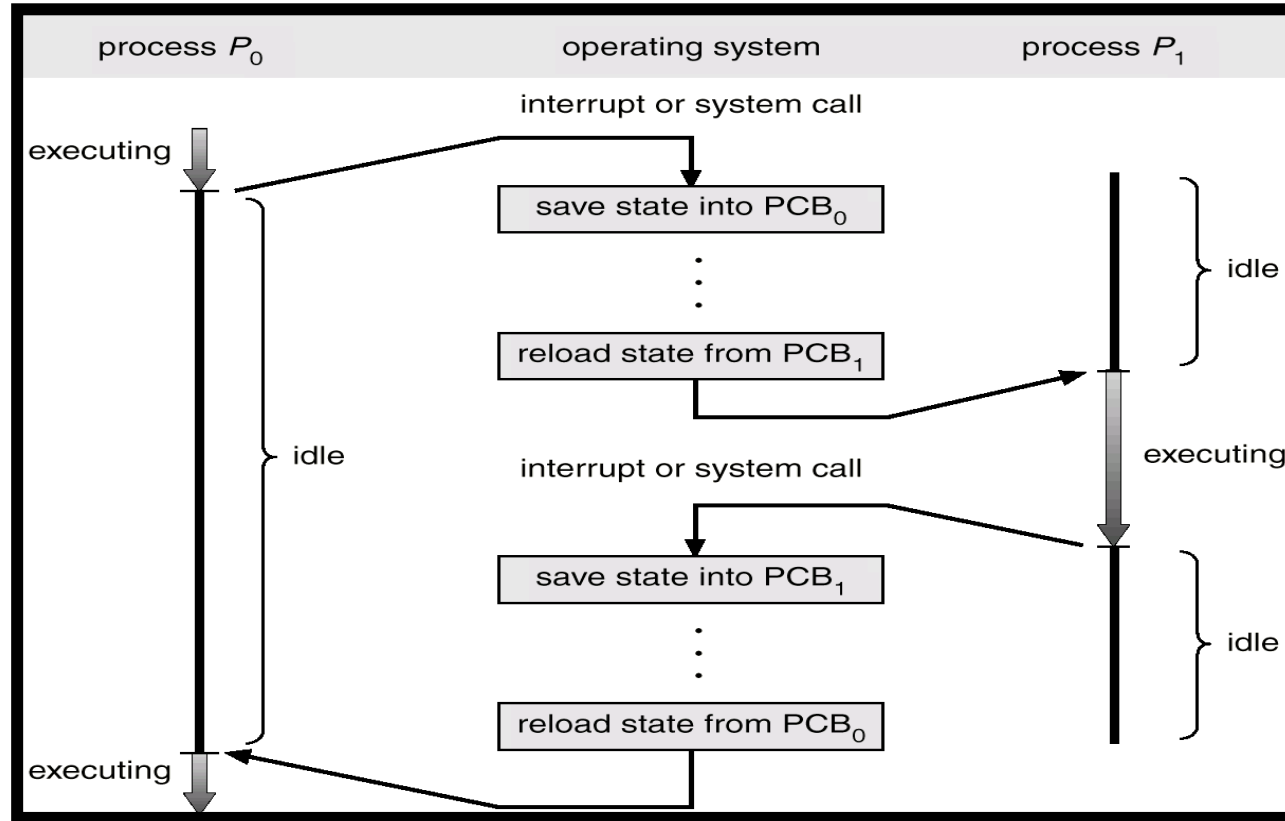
process $P_0$

operating system

process $P_1$

interrupt or system call

executing

save state into $PCB_0$

idle

reload state from $PCB_1$

idle

interrupt or system call

executing

save state into $PCB_1$

idle

reload state from $PCB_0$

executing